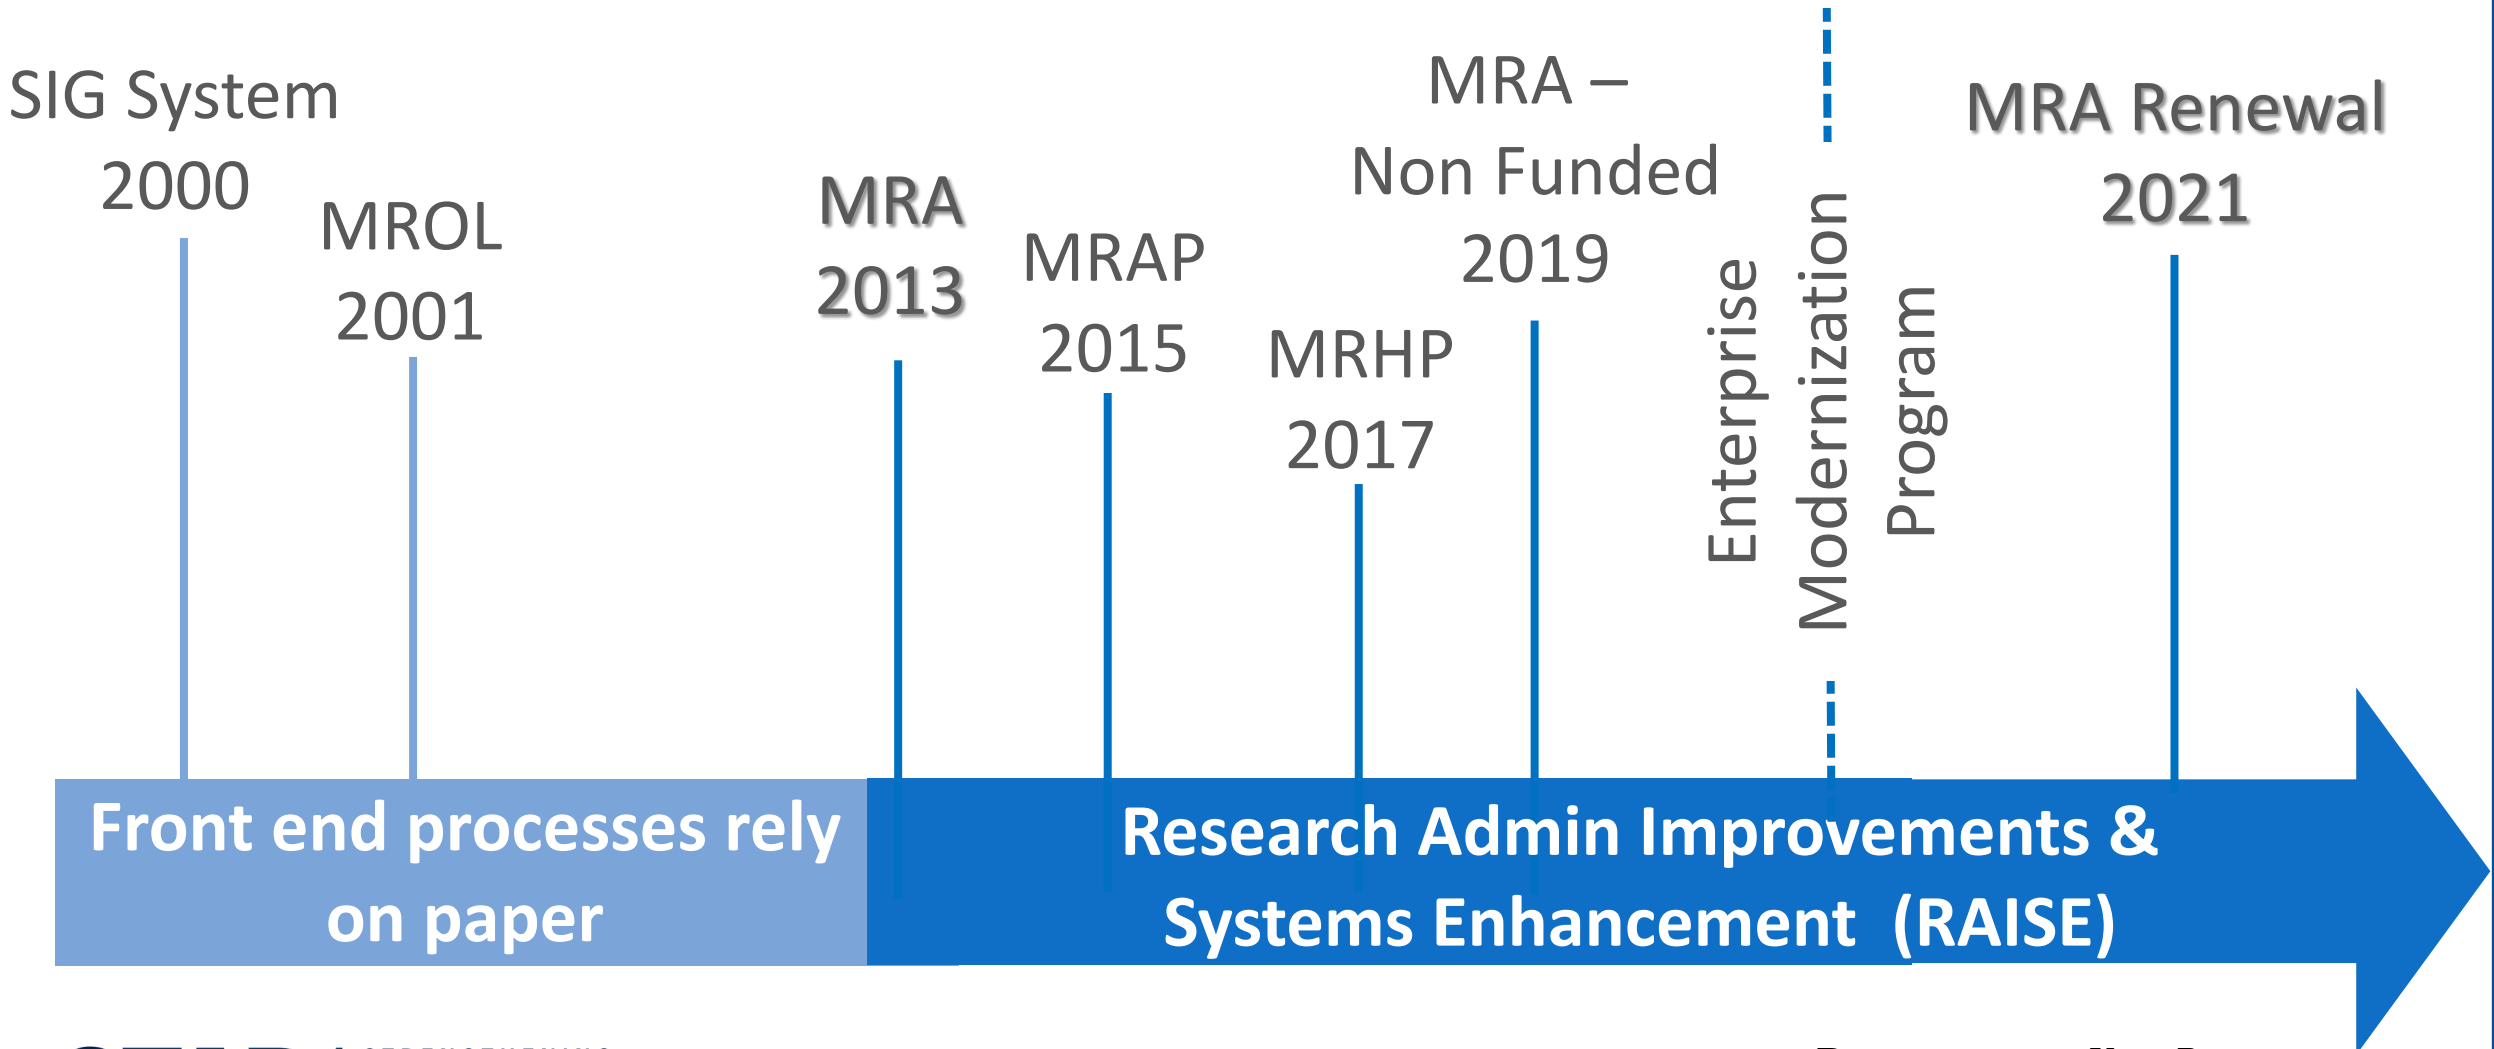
SIG System 2000

MROL 2001

MRA 2013

MRAP 2015

MRHP 2017

MRA – Non Funded 2019

Enterprise Modernization Program

MRA Renewal 2021

Front end processes rely on paper

Research Admin Improvements & Systems Enhancement (RAISE)